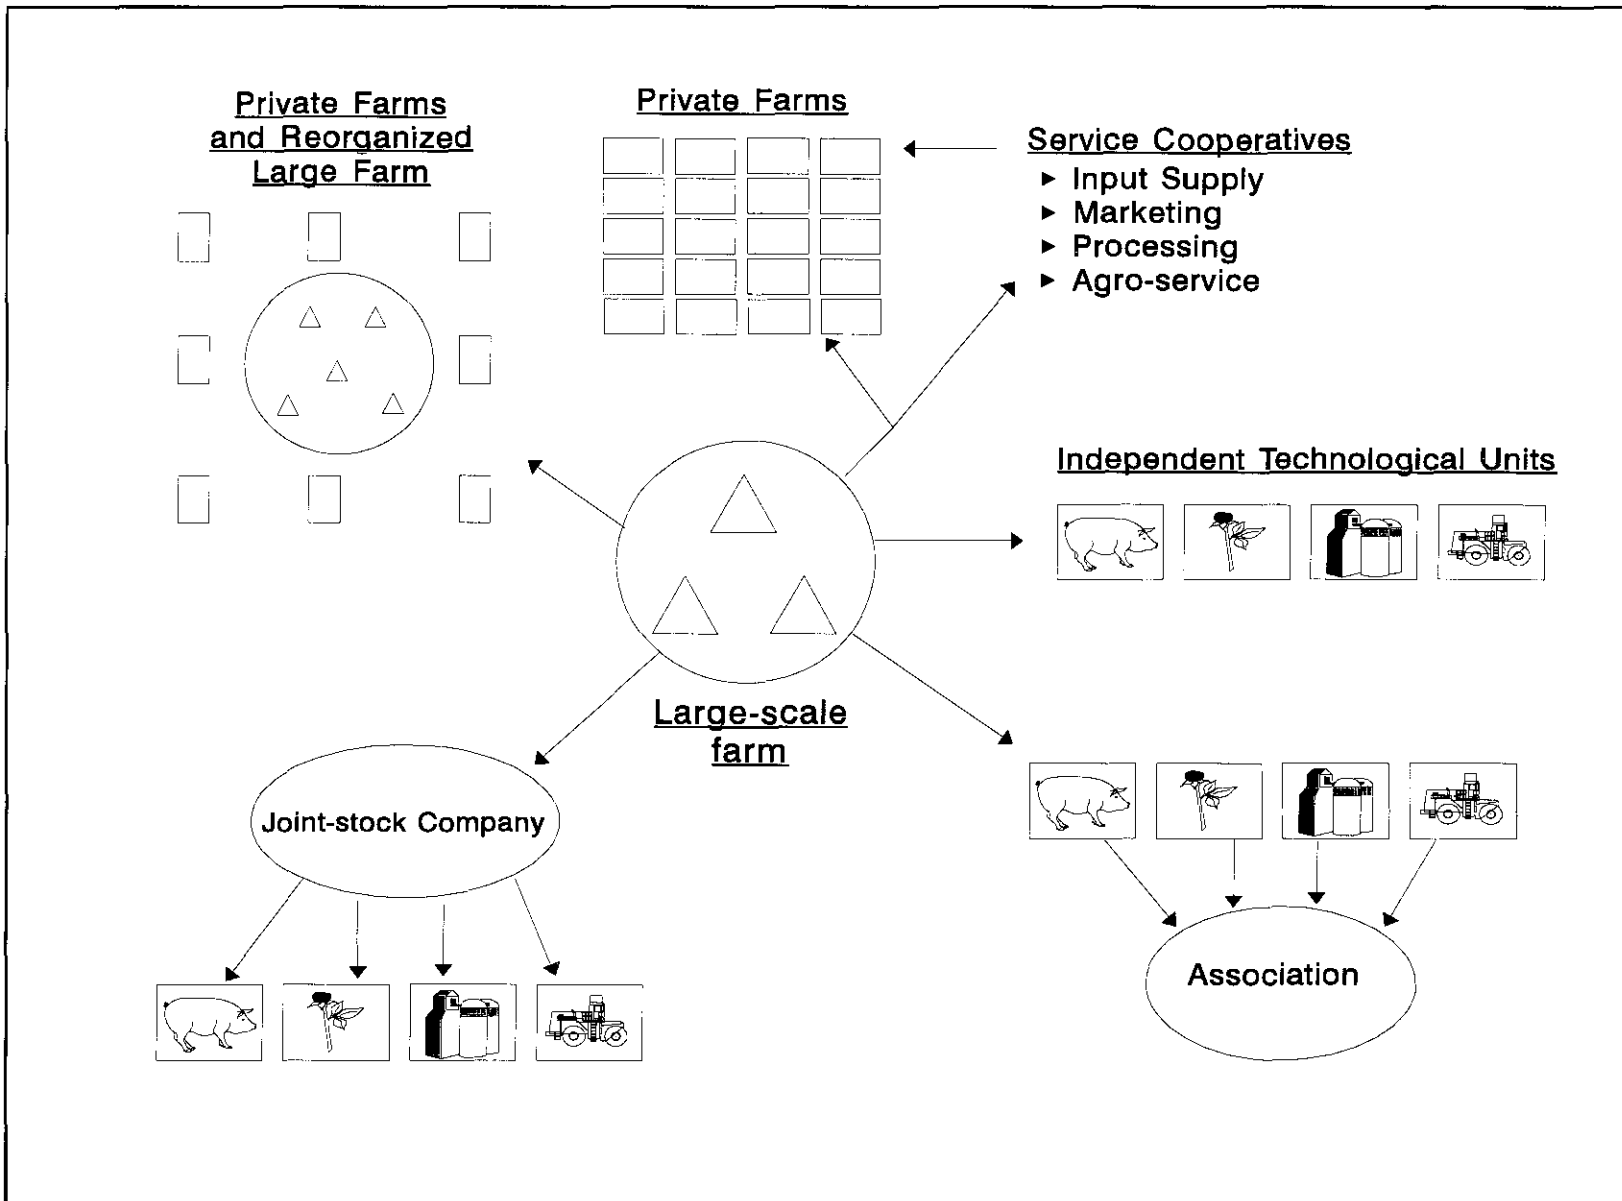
Private Farms and Reorganized Large Farm

Private Farms

Service Cooperatives
▸ Input Supply
▸ Marketing
▸ Processing
▸ Agro-service

Independent Technological Units

Large-scale farm

Joint-stock Company

Association